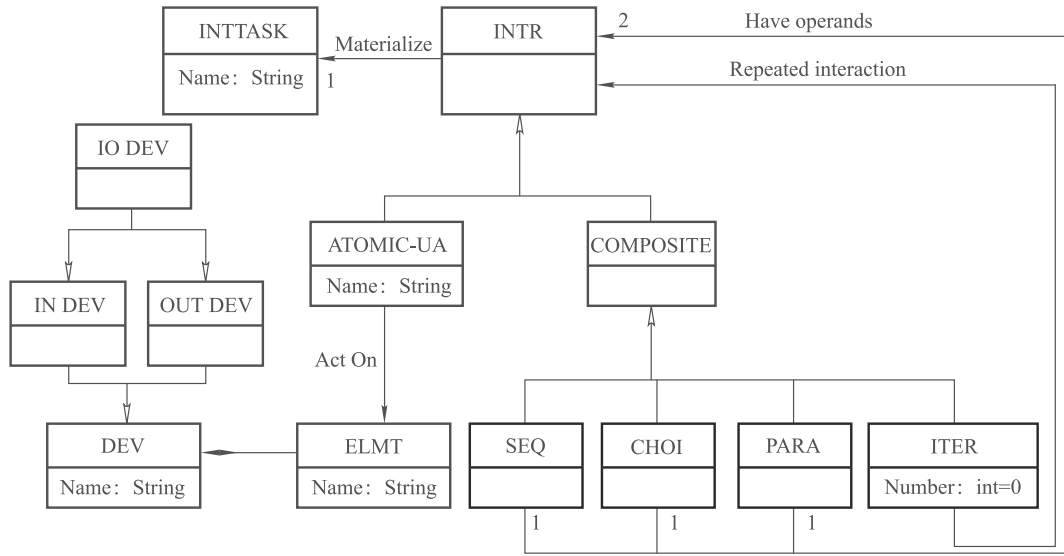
INTTASK
Name: String
Materialize
1
INTR
2
Have operands
Repeated interaction
IO DEV
IN DEV
OUT DEV
DEV
Name: String
ATOMIC-UA
Name: String
Act On
ELMT
Name: String
COMPOSITE
SEQ
CHOI
PARA
ITER
Number: int=0
1
1
1